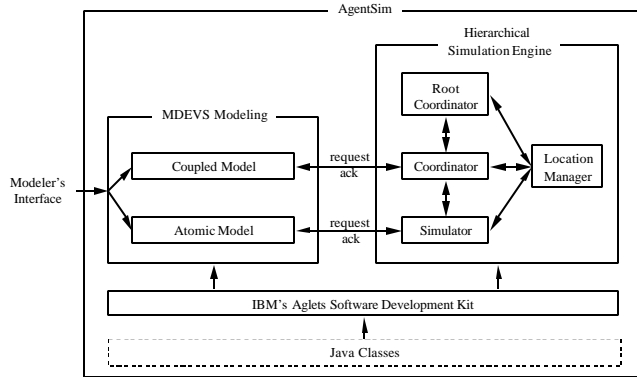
AgentSim

Hierarchical Simulation Engine

Root Coordinator

MDEVS Modeling

Coupled Model

request
ack

Coordinator

Location Manager

Modeler's Interface

Atomic Model

request
ack

Simulator

IBM's Aglets Software Development Kit

Java Classes